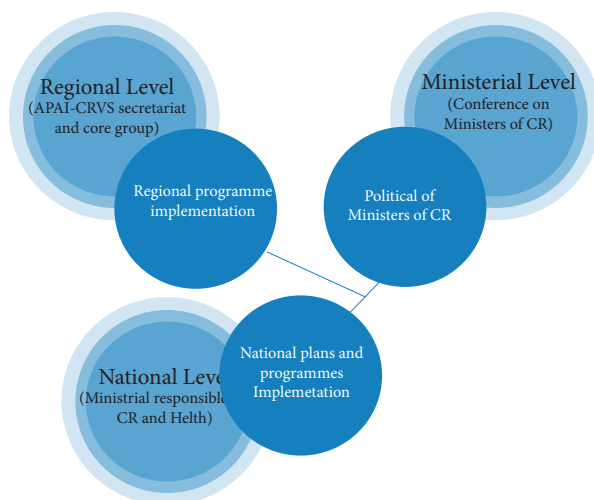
Regional Level
(APAI-CRVS secretariat and core group)

Regional programme implementation

Ministerial Level
(Conference on Ministers of CR)

Political of Ministers of CR

National Lev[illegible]
(Ministrial responsibl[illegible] CR and Helth)

National plans and programmes Implemetation